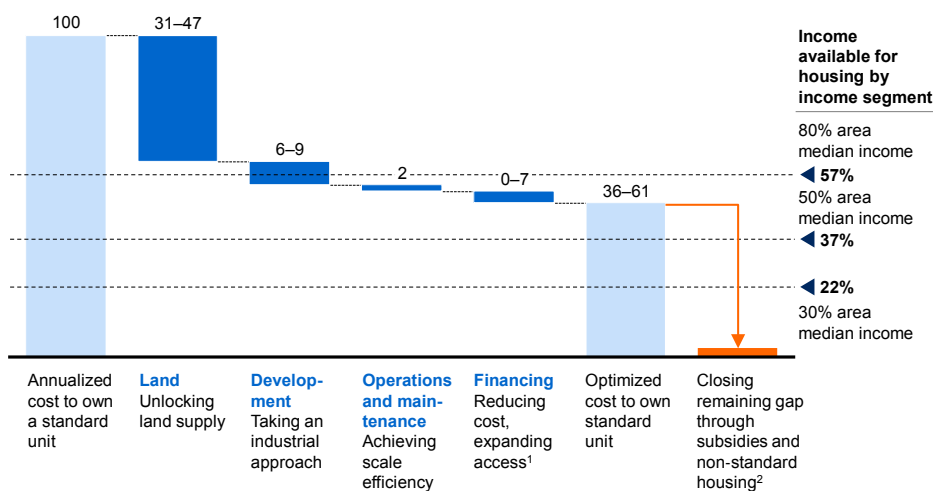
100

31–47

6–9

2

0–7

36–61

Income available for housing by income segment

80% area median income

57%

50% area median income

37%

22%

30% area median income

Annualized cost to own a standard unit

Land
Unlocking land supply

Development
Taking an industrial approach

Operations and maintenance
Achieving scale efficiency

Financing
Reducing cost, expanding access$^1$

Optimized cost to own standard unit

Closing remaining gap through subsidies and non-standard housing$^2$